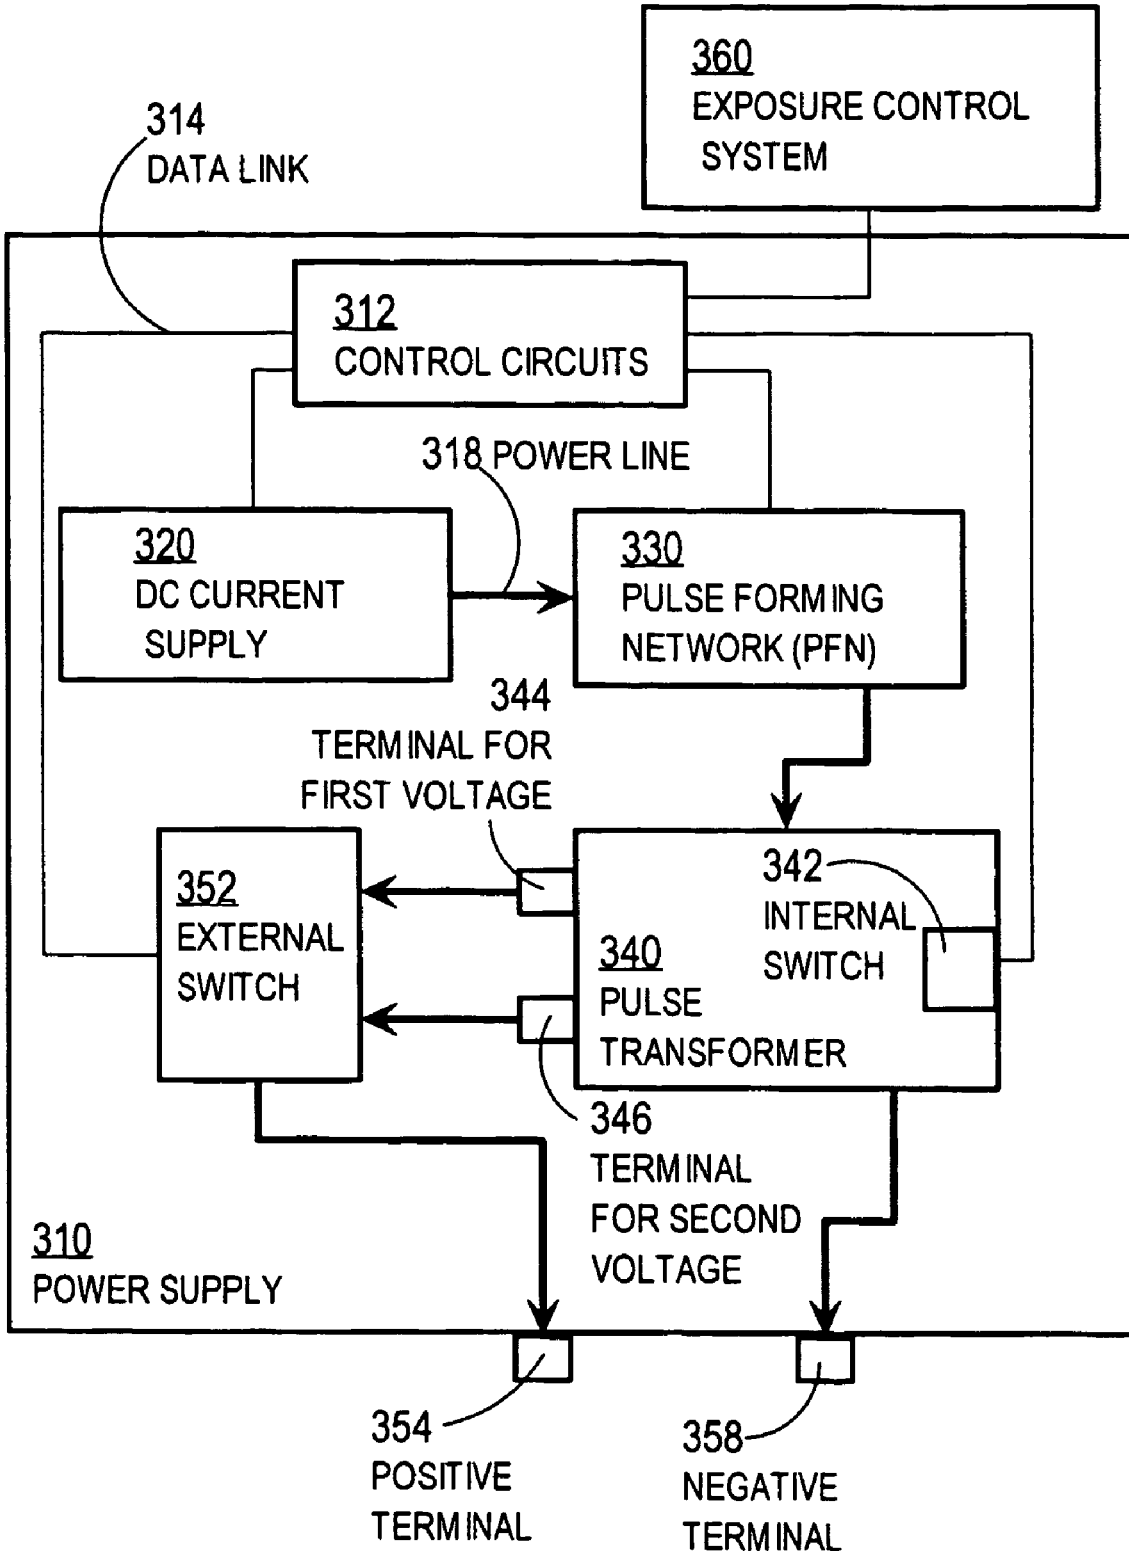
360
EXPOSURE CONTROL SYSTEM

314
DATA LINK

312
CONTROL CIRCUITS

318 POWER LINE

320
DC CURRENT SUPPLY

330
PULSE FORMING NETWORK (PFN)

344
TERMINAL FOR FIRST VOLTAGE

352
EXTERNAL SWITCH

342
INTERNAL SWITCH

340
PULSE TRANSFORMER

346
TERMINAL FOR SECOND VOLTAGE

310
POWER SUPPLY

354
POSITIVE TERMINAL

358
NEGATIVE TERMINAL